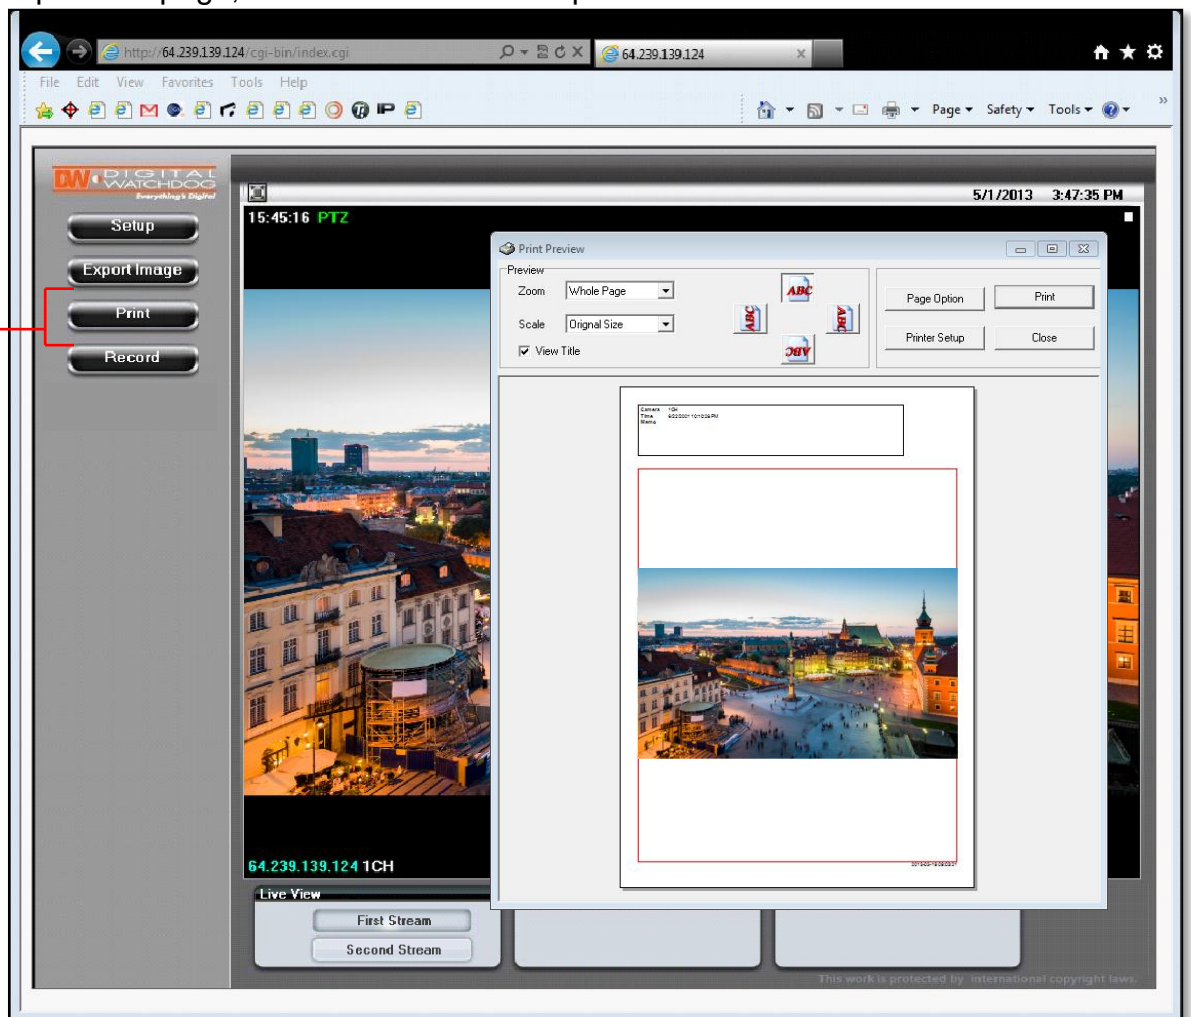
http://64.239.139.124/cgi-bin/index.cgi
64.239.139.124
File Edit View Favorites Tools Help
Page ▾ Safety ▾ Tools ▾
DW DIGITAL WATCHDOG Everything's Digital
Setup
Export Image
Print
Record
5/1/2013 3:47:35 PM
15:45:16 PTZ
Print Preview
Preview
Zoom Whole Page
Scale Orignal Size
View Title
ABC
ABC
ABC
ABC
Page Option
Print
Printer Setup
Close
Camera 1CH
Time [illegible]
Memo
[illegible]
64.239.139.124 1CH
Live View
First Stream
Second Stream
This work is protected by international copyright laws.